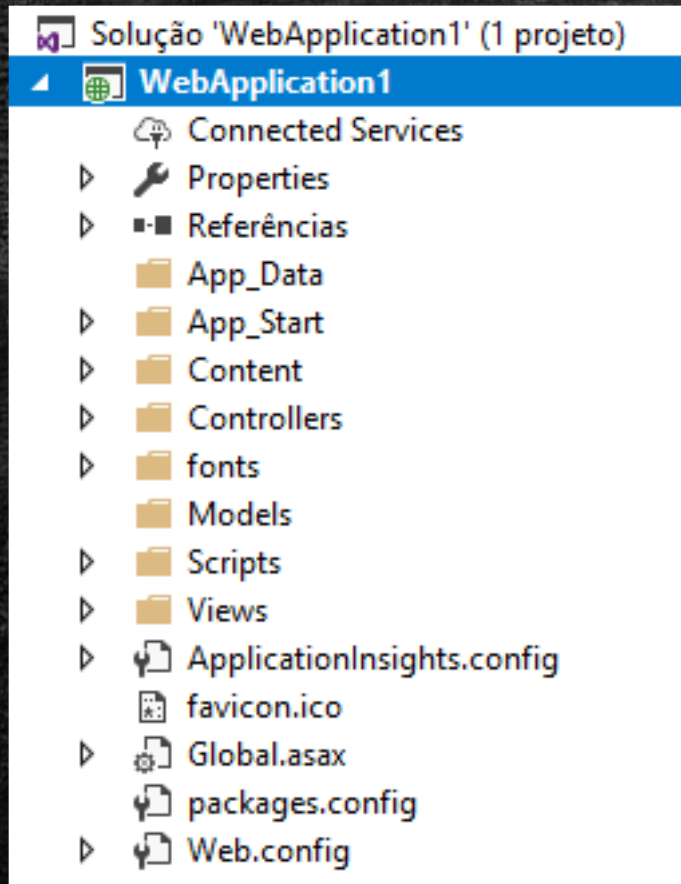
Solução 'WebApplication1' (1 projeto)
WebApplication1
Connected Services
Properties
Referências
App_Data
App_Start
Content
Controllers
fonts
Models
Scripts
Views
ApplicationInsights.config
favicon.ico
Global.asax
packages.config
Web.config